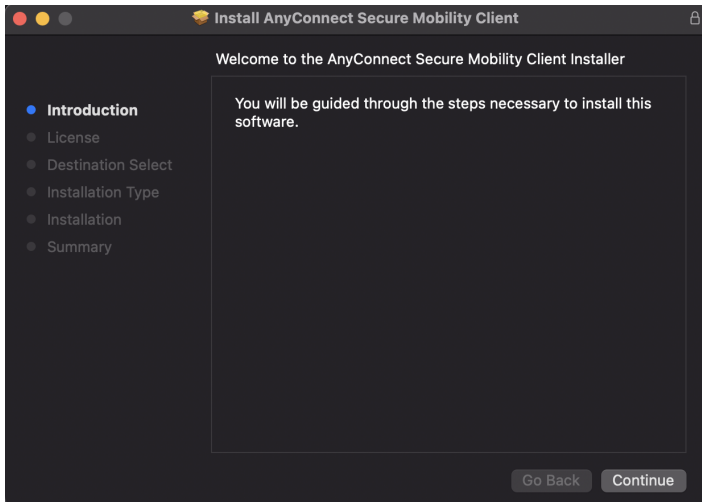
Install AnyConnect Secure Mobility Client

Welcome to the AnyConnect Secure Mobility Client Installer

Introduction
License
Destination Select
Installation Type
Installation
Summary

You will be guided through the steps necessary to install this software.

Go Back
Continue